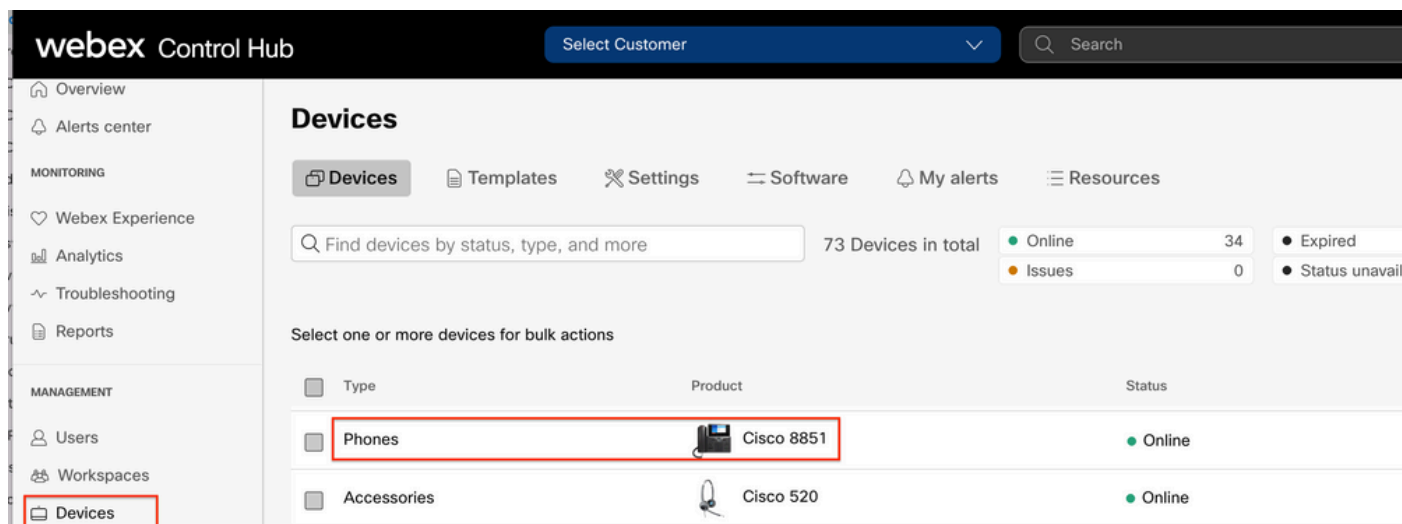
webex Control Hub

Select Customer

Search

Overview

Alerts center

MONITORING

Webex Experience

Analytics

Troubleshooting

Reports

MANAGEMENT

Users

Workspaces

Devices

Devices

Devices

Templates

Settings

Software

My alerts

Resources

Find devices by status, type, and more

73 Devices in total

| Online | 34 |
|---|---|
| Issues | 0 |

Expired

Status unavail

Select one or more devices for bulk actions

| Type | Product | Status |
|---|---|---|
| Phones | Cisco 8851 | Online |
| Accessories | Cisco 520 | Online |